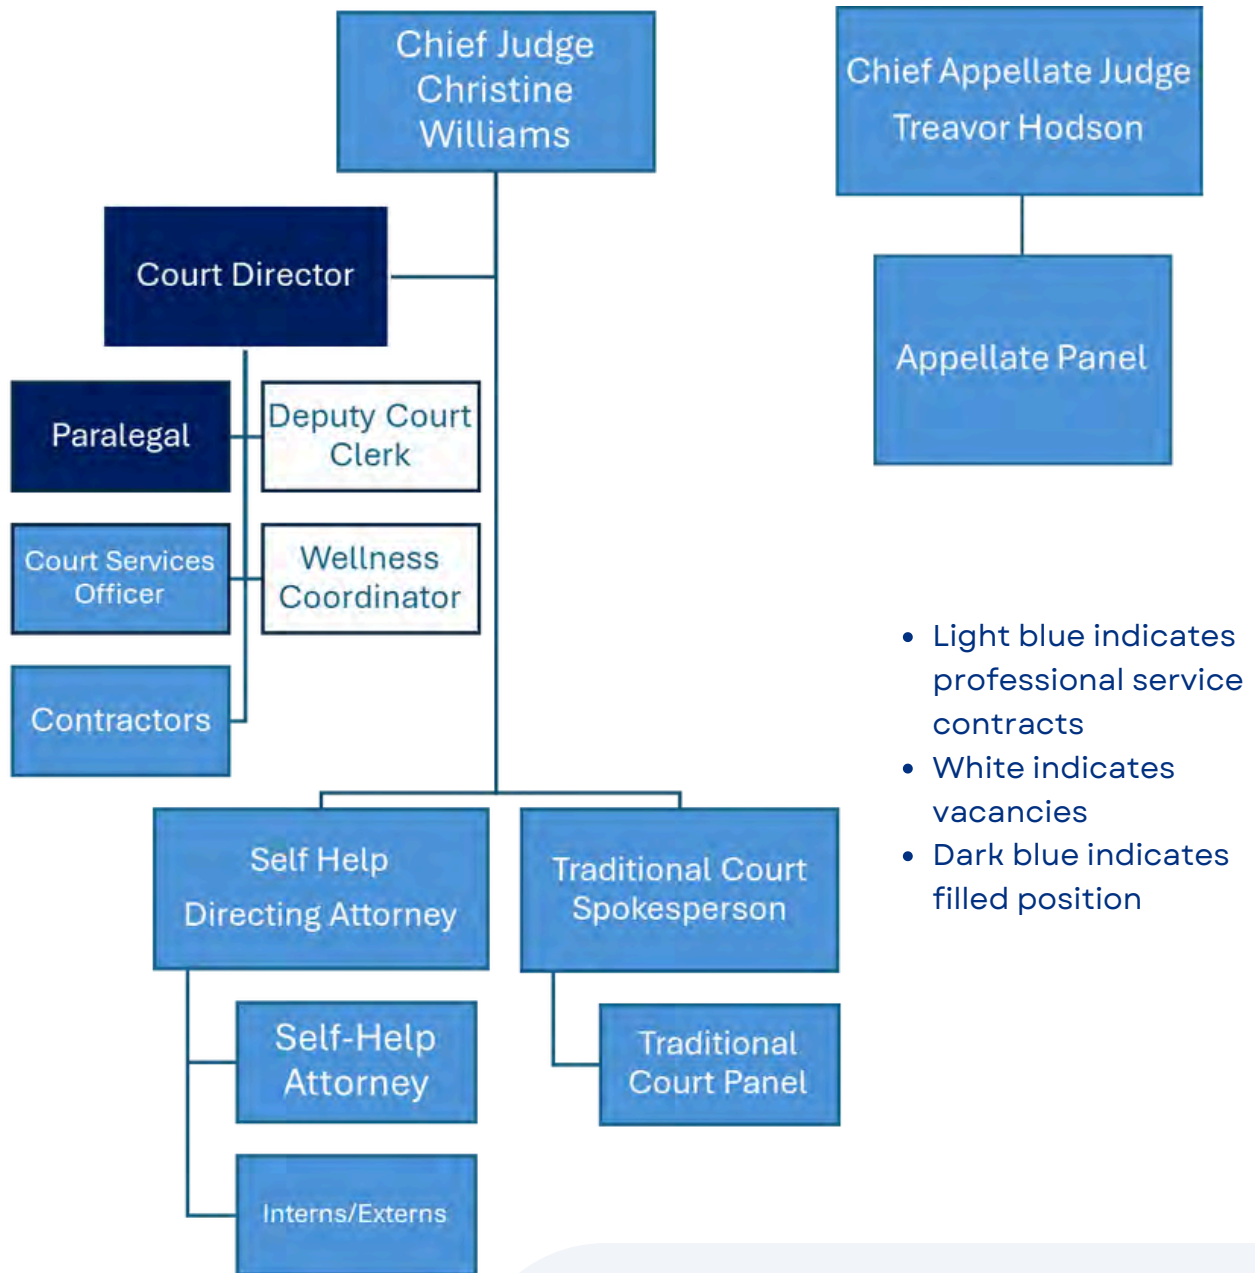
Chief Judge Christine Williams

Chief Appellate Judge
Treavor Hodson

Court Director

Appellate Panel

Paralegal

Deputy Court Clerk

Court Services Officer

Wellness Coordinator

Contractors

- Light blue indicates professional service contracts
- White indicates vacancies
- Dark blue indicates filled position

Self Help
Directing Attorney

Traditional Court Spokesperson

Self-Help Attorney

Traditional Court Panel

Interns/Externs